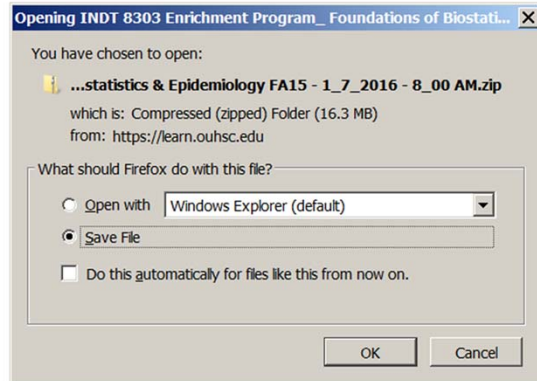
Opening INDT 8303 Enrichment Program_ Foundations of Biostati...

You have chosen to open:

...statistics & Epidemiology FA15 - 1_7_2016 - 8_00 AM.zip

which is: Compressed (zipped) Folder (16.3 MB)
from: https://learn.ouhsc.edu

What should Firefox do with this file?

Open with Windows Explorer (default)

Save File

Do this automatically for files like this from now on.

OK Cancel